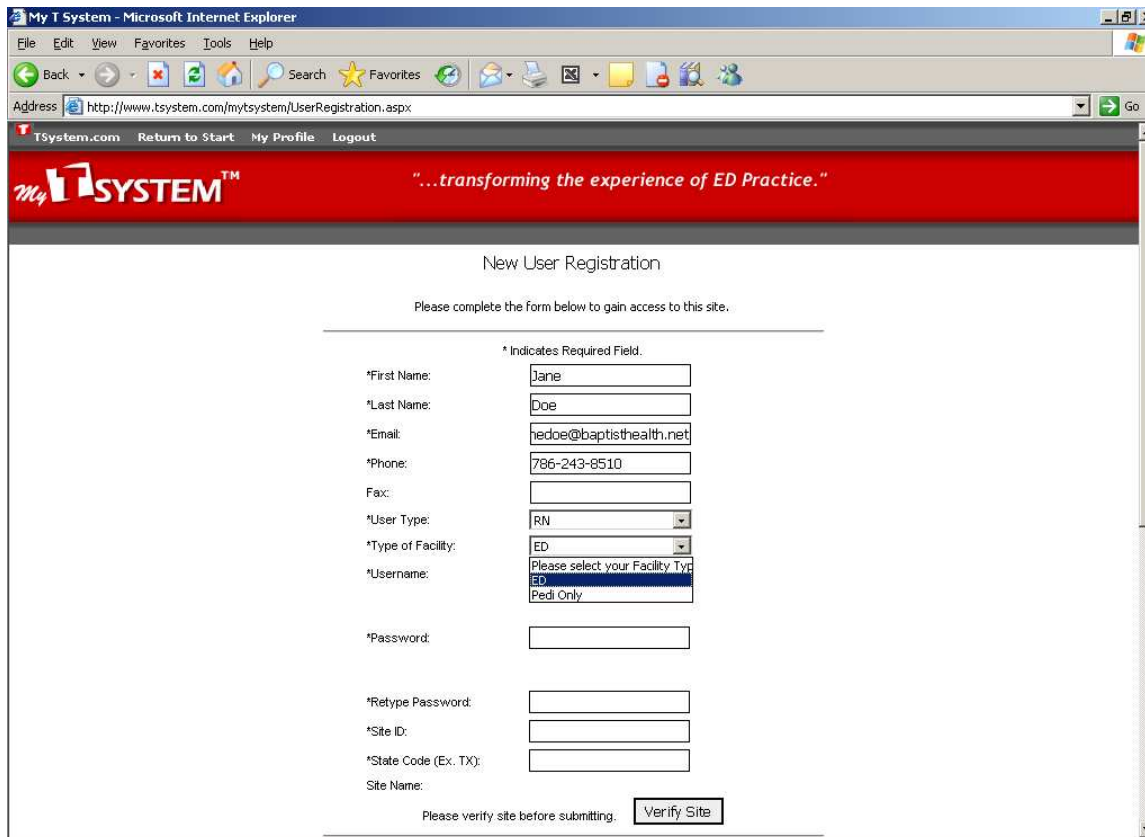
My T System - Microsoft Internet Explorer

File Edit View Favorites Tools Help

Back Search Favorites

Address http://www.tsystem.com/mytsystem/UserRegistration.aspx Go

TSystem.com Return to Start My Profile Logout

My T SYSTEM™ "...transforming the experience of ED Practice."

New User Registration

Please complete the form below to gain access to this site.

* Indicates Required Field.

*First Name: Jane

*Last Name: Doe

*Email: nedoe@baptisthealth.net

*Phone: 786-243-8510

Fax:

*User Type: RN

*Type of Facility: ED

Please select your Facility Typ
ED
Pedi Only

*Username:

*Password:

*Retype Password:

*Site ID:

*State Code (Ex. TX):

Site Name:

Please verify site before submitting. Verify Site